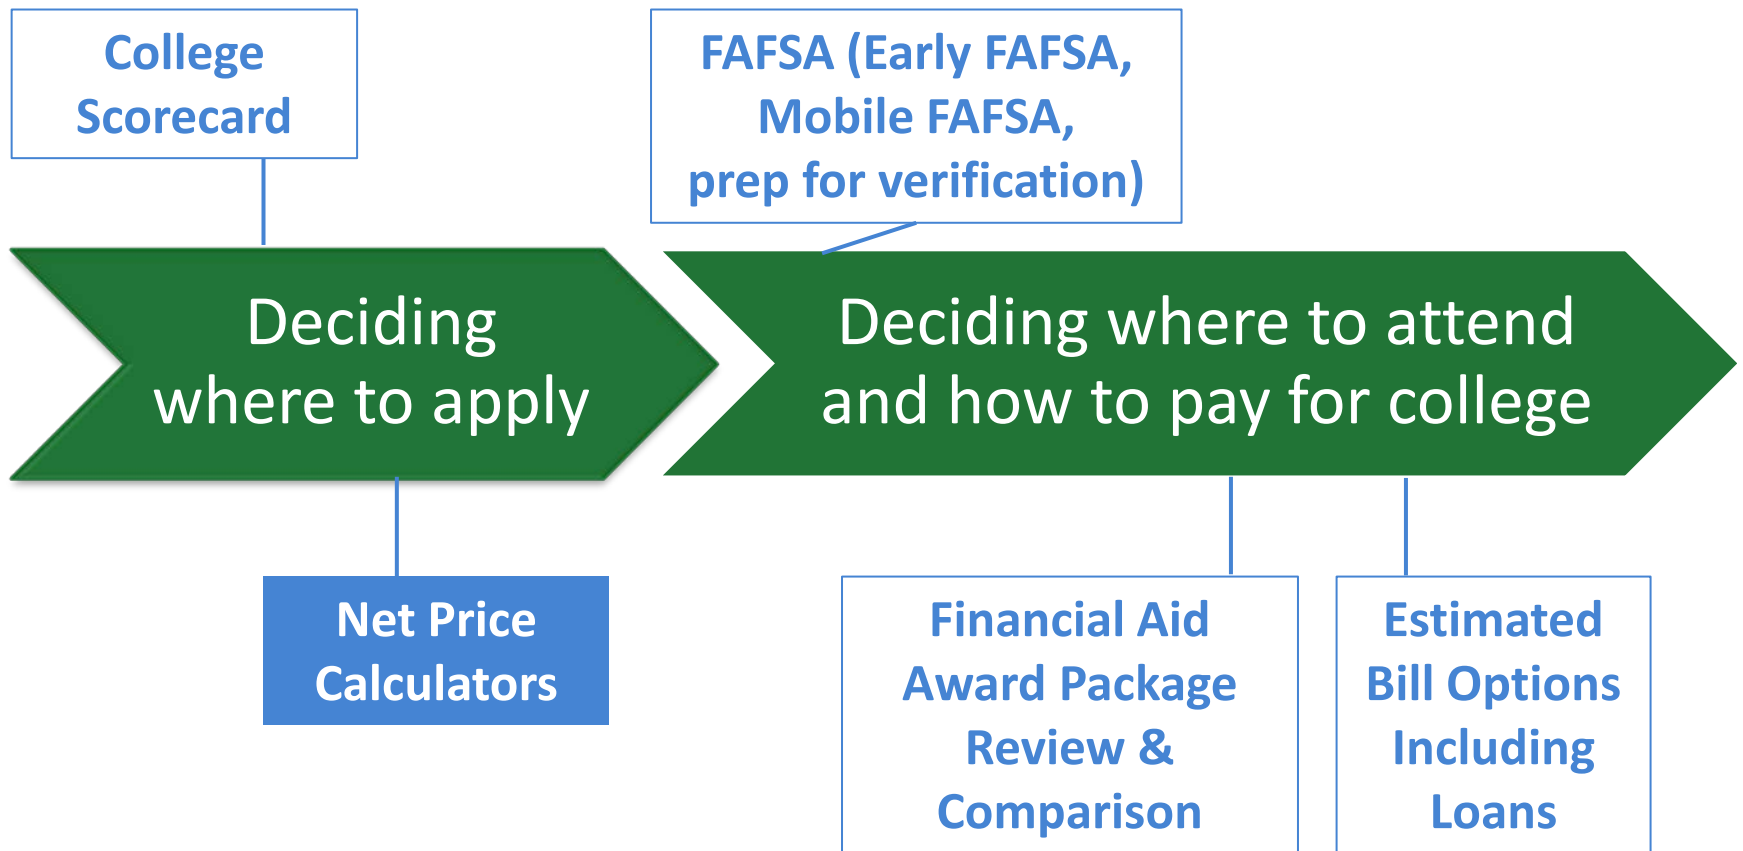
College Scorecard

FAFSA (Early FAFSA, Mobile FAFSA, prep for verification)

Deciding where to apply

Deciding where to attend and how to pay for college

Net Price Calculators

Financial Aid Award Package Review & Comparison

Estimated Bill Options Including Loans